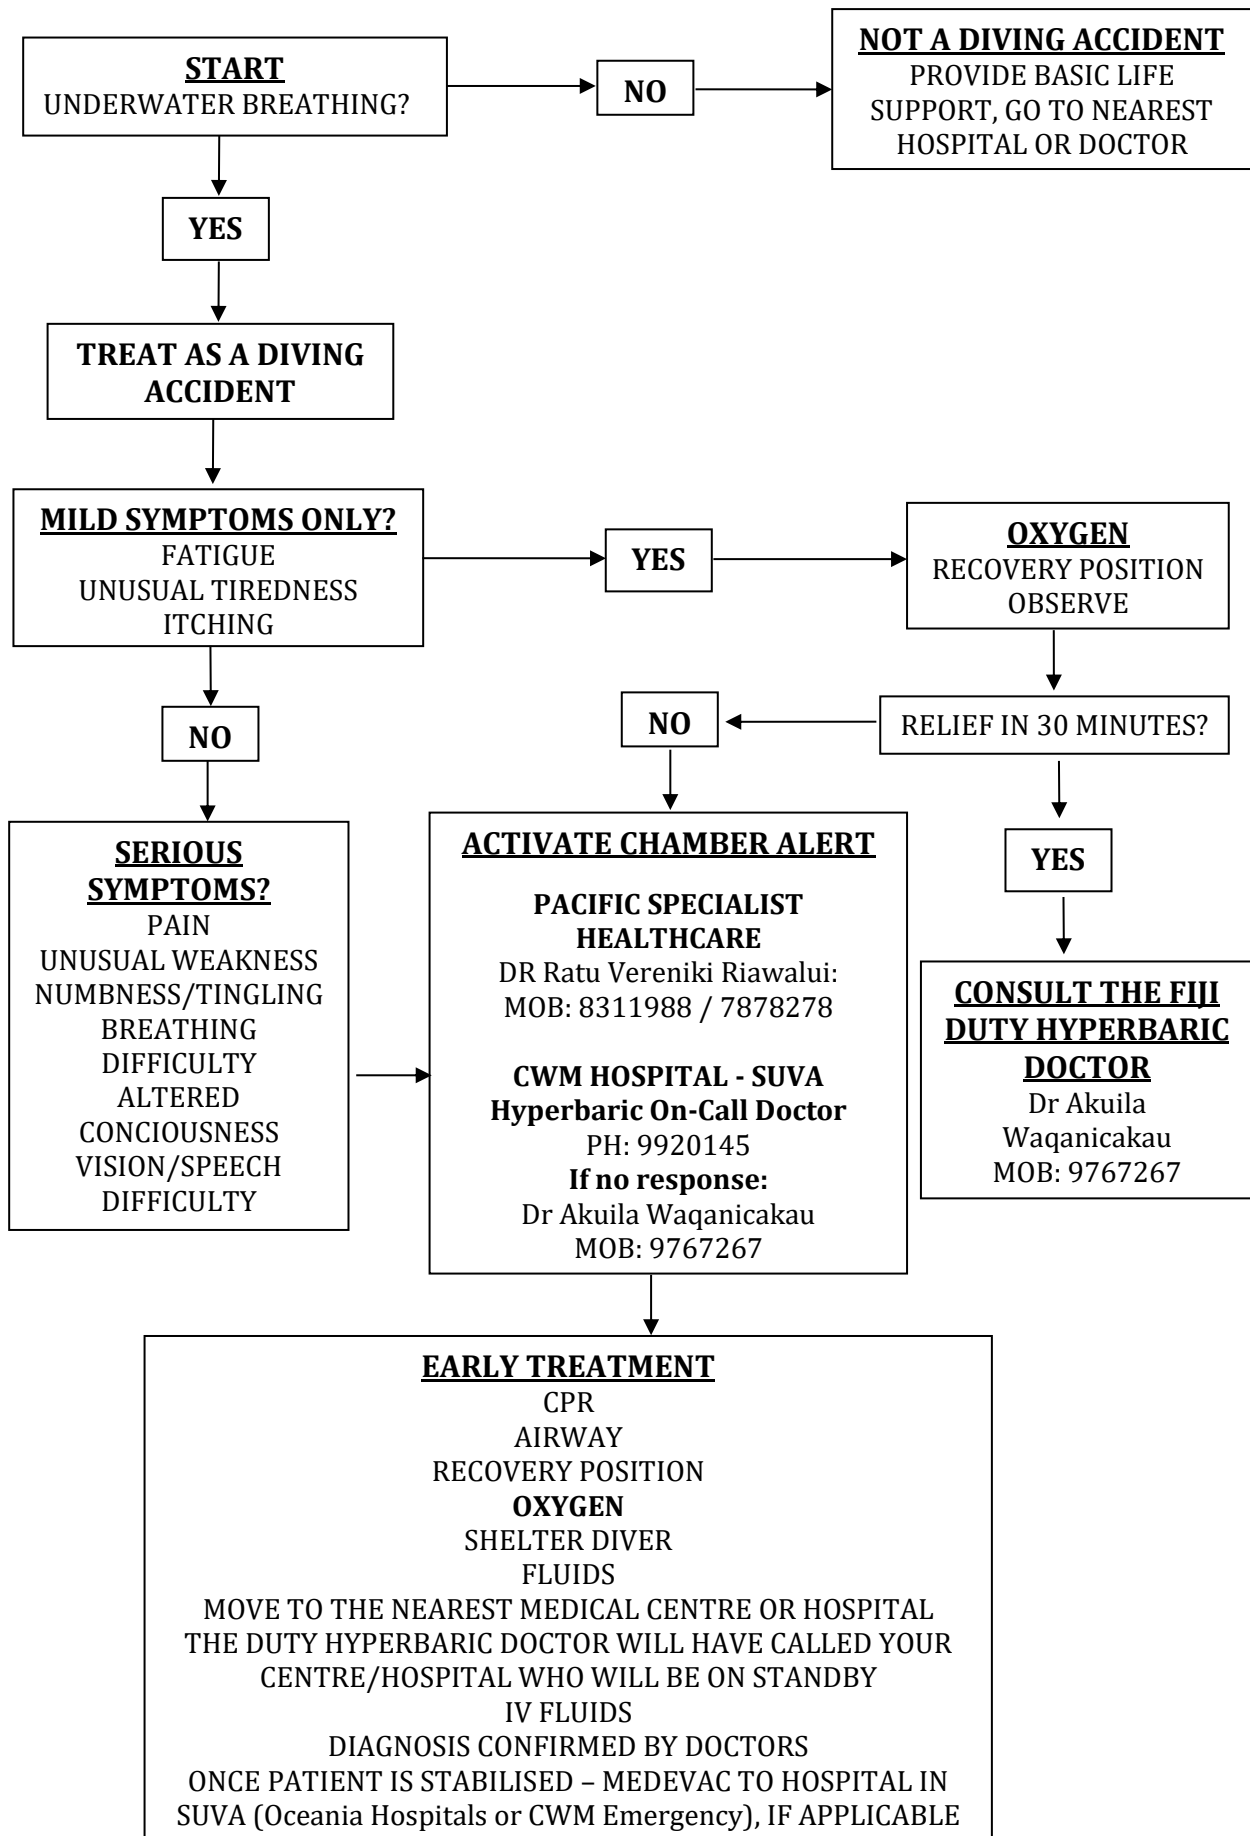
START
UNDERWATER BREATHING?

NO

NOT A DIVING ACCIDENT
PROVIDE BASIC LIFE SUPPORT, GO TO NEAREST HOSPITAL OR DOCTOR

YES

TREAT AS A DIVING ACCIDENT

MILD SYMPTOMS ONLY?
FATIGUE
UNUSUAL TIREDNESS
ITCHING

YES

OXYGEN
RECOVERY POSITION
OBSERVE

RELIEF IN 30 MINUTES?

NO

NO

YES

SERIOUS SYMPTOMS?
PAIN
UNUSUAL WEAKNESS
NUMBNESS/TINGLING
BREATHING DIFFICULTY
ALTERED CONCIOUSNESS
VISION/SPEECH DIFFICULTY

ACTIVATE CHAMBER ALERT

PACIFIC SPECIALIST HEALTHCARE
DR Ratu Vereniki Riawalui:
MOB: 8311988 / 7878278

CWM HOSPITAL - SUVA
Hyperbaric On-Call Doctor
PH: 9920145
If no response:
Dr Akuila Waqanicakau
MOB: 9767267

CONSULT THE FIJI DUTY HYPERBARIC DOCTOR
Dr Akuila Waqanicakau
MOB: 9767267

EARLY TREATMENT
CPR
AIRWAY
RECOVERY POSITION
OXYGEN
SHELTER DIVER
FLUIDS
MOVE TO THE NEAREST MEDICAL CENTRE OR HOSPITAL
THE DUTY HYPERBARIC DOCTOR WILL HAVE CALLED YOUR CENTRE/HOSPITAL WHO WILL BE ON STANDBY
IV FLUIDS
DIAGNOSIS CONFIRMED BY DOCTORS
ONCE PATIENT IS STABILISED – MEDEVAC TO HOSPITAL IN SUVA (Oceania Hospitals or CWM Emergency), IF APPLICABLE